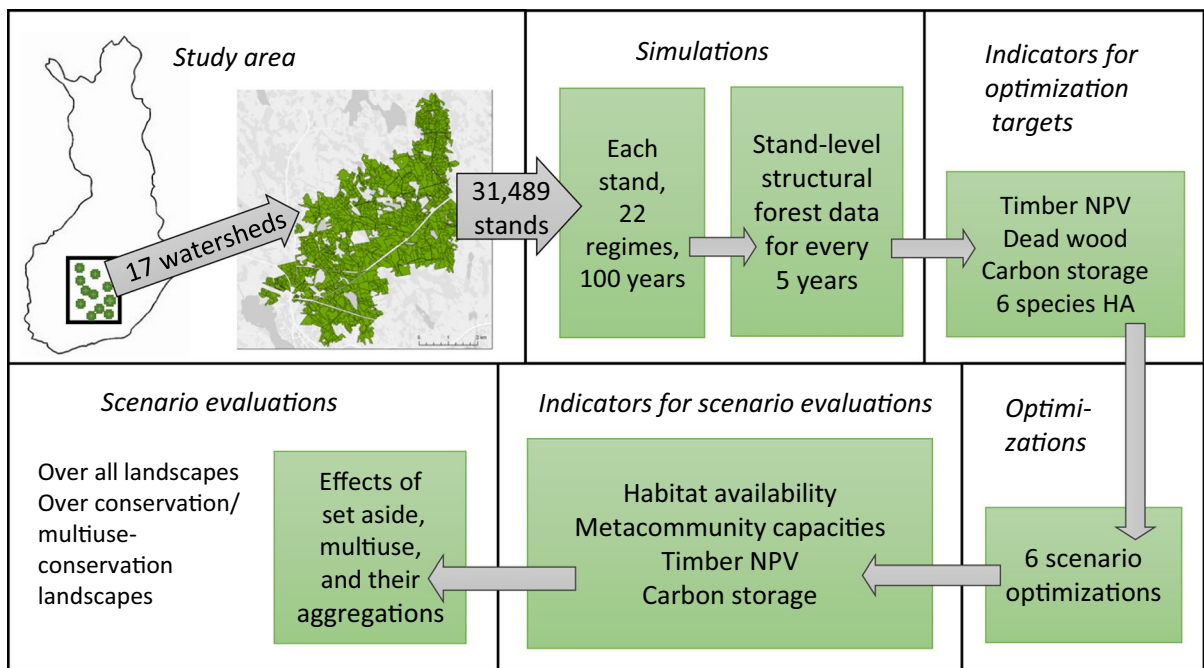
Study area

17 watersheds

31,489 stands

Simulations

Each stand, 22 regimes, 100 years

Stand-level structural forest data for every 5 years

Indicators for optimization targets

Timber NPV
Dead wood
Carbon storage
6 species HA

Optimizations

6 scenario optimizations

Indicators for scenario evaluations

Habitat availability
Metacommunity capacities
Timber NPV
Carbon storage

Scenario evaluations

Effects of set aside, multiuse, and their aggregations

Over all landscapes
Over conservation/ multiuse-conservation landscapes